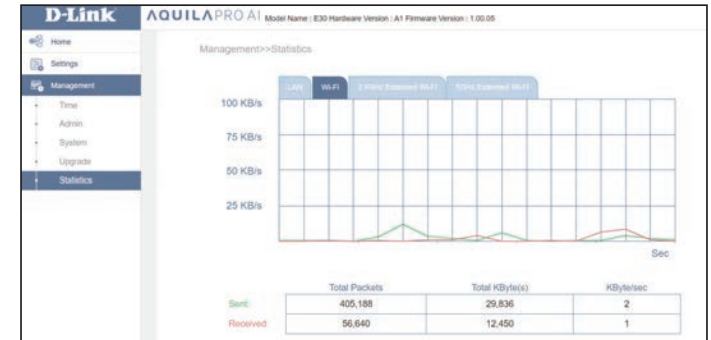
D-Link

AQUILAPRO AI Model Name : E30 Hardware Version : A1 Firmware Version : 1.00.05

Home
Settings
Management
Time
Admin
System
Upgrade
Statistics

Management>>Statistics

LAN
Wi-Fi
2.4GHz Extended Wi-Fi
5GHz Extended Wi-Fi

100 KB/s
75 KB/s
50 KB/s
25 KB/s

Sec

| | Total Packets | Total KByte(s) | KByte/sec |
|---|---|---|---|
| Sent | 405,188 | 29,836 | 2 |
| Received | 56,640 | 12,450 | 1 |